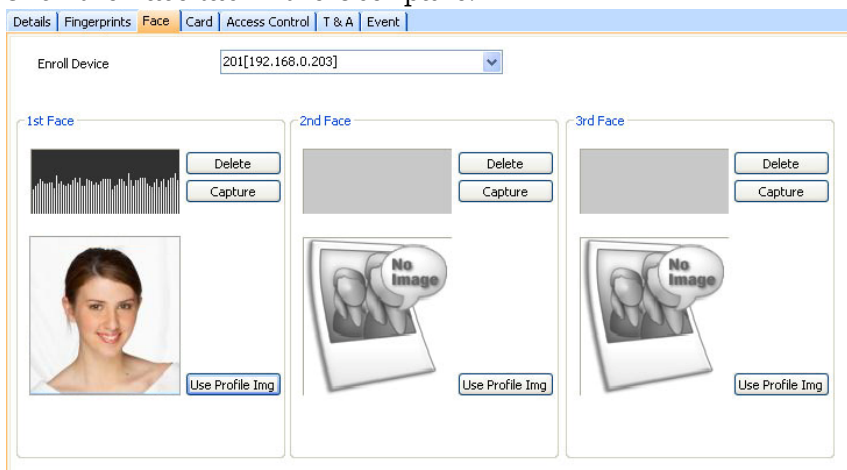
Details | Fingerprints | Face | Card | Access Control | T & A | Event

Enroll Device
201[192.168.0.203]

1st Face
Delete
Capture
Use Profile Img

2nd Face
Delete
Capture
No Image
Use Profile Img

3rd Face
Delete
Capture
No Image
Use Profile Img